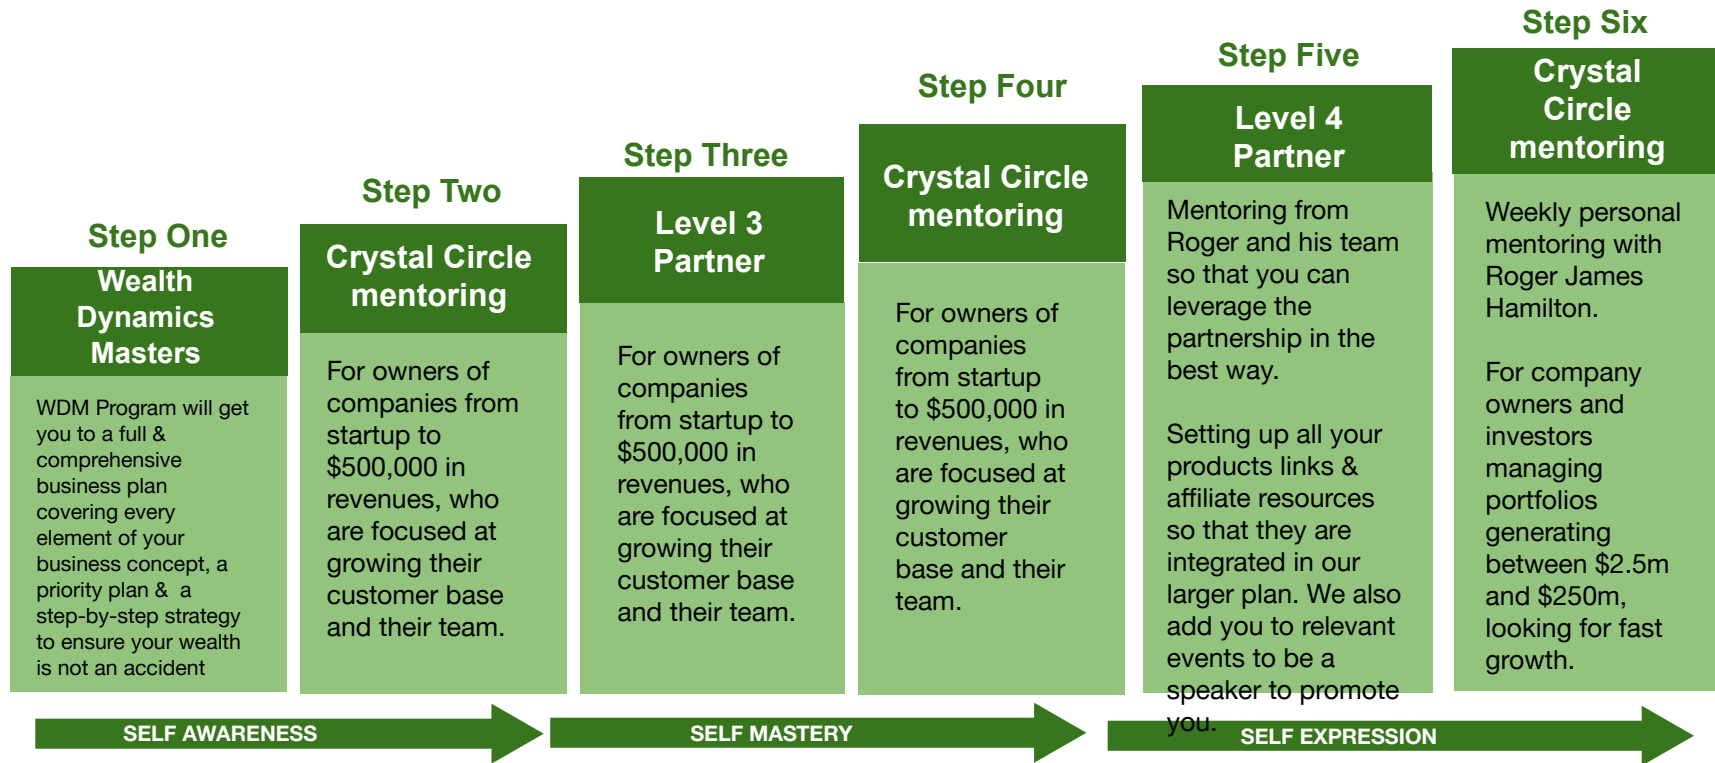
Step One

Wealth Dynamics Masters

WDM Program will get you to a full & comprehensive business plan covering every element of your business concept, a priority plan & a step-by-step strategy to ensure your wealth is not an accident

Step Two

Crystal Circle mentoring

For owners of companies from startup to $500,000 in revenues, who are focused at growing their customer base and their team.

Step Three

Level 3 Partner

For owners of companies from startup to $500,000 in revenues, who are focused at growing their customer base and their team.

Step Four

Crystal Circle mentoring

For owners of companies from startup to $500,000 in revenues, who are focused at growing their customer base and their team.

Step Five

Level 4 Partner

Mentoring from Roger and his team so that you can leverage the partnership in the best way.

Setting up all your products links & affiliate resources so that they are integrated in our larger plan. We also add you to relevant events to be a speaker to promote you.

Step Six

Crystal Circle mentoring

Weekly personal mentoring with Roger James Hamilton.

For company owners and investors managing portfolios generating between $2.5m and $250m, looking for fast growth.

SELF AWARENESS

SELF MASTERY

SELF EXPRESSION